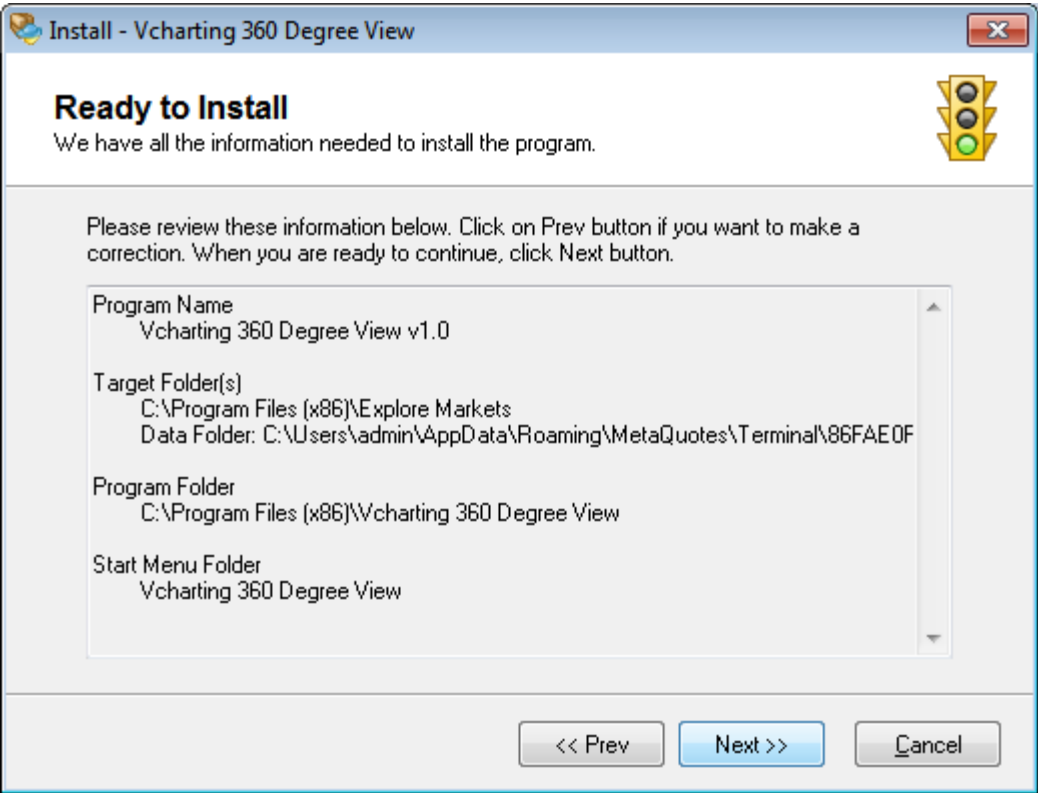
Install - Vcharting 360 Degree View

Ready to Install
We have all the information needed to install the program.

Please review these information below. Click on Prev button if you want to make a correction. When you are ready to continue, click Next button.

Program Name
Vcharting 360 Degree View v1.0

Target Folder(s)
C:\Program Files (x86)\Explore Markets
Data Folder: C:\Users\admin\AppData\Roaming\MetaQuotes\Terminal\86FAE0F

Program Folder
C:\Program Files (x86)\Vcharting 360 Degree View

Start Menu Folder
Vcharting 360 Degree View

<< Prev
Next >>
Cancel